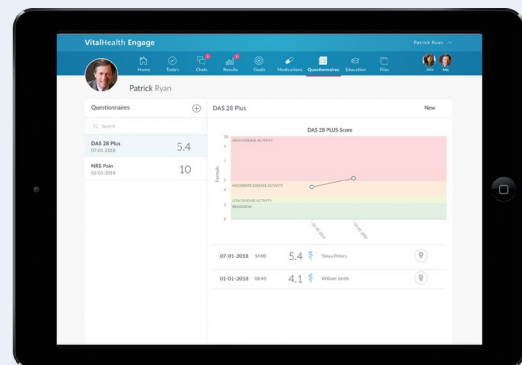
VitalHealth Engage

Patrick Ryan

Home Todo's Chats Results Goals Medications Questionnaires Education Files

Patrick Ryan

Questionnaires

Q Search

DAS 28 Plus
07-01-2018
5.4

NRS Pain
02-01-2018
10

DAS 28 Plus

New

DAS 28 PLUS Score

10
8
6
4
2
0

Formula

HIGH DISEASE ACTIVITY

MODERATE DISEASE ACTIVITY

LOW DISEASE ACTIVITY

REMISSION

07-01-2018 14:00 5.4 Tanya Peters

01-01-2018 08:45 4.1 William Smith